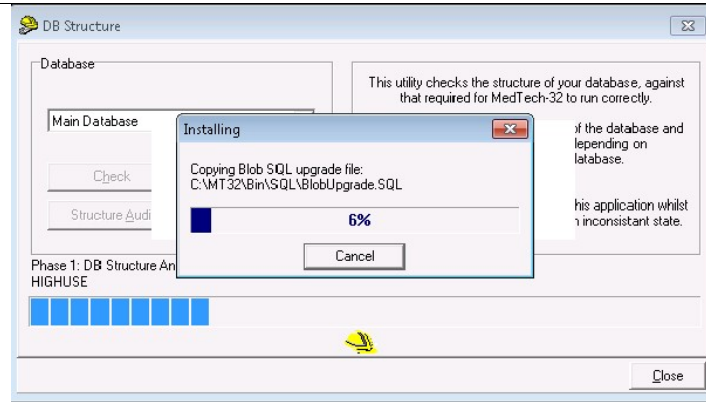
DB Structure

Database

Main Database

Check

Structure Audi

This utility checks the structure of your database, against that required for MedTech-32 to run correctly.

of the database and lepending on database.

his application whilst n inconsistant state.

Installing

Copying Blob SQL upgrade file:
C:\MT32\Bin\SQL\BlobUpgrade.SQL

6%

Cancel

Phase 1: DB Structure An
HIGHUSE

Close